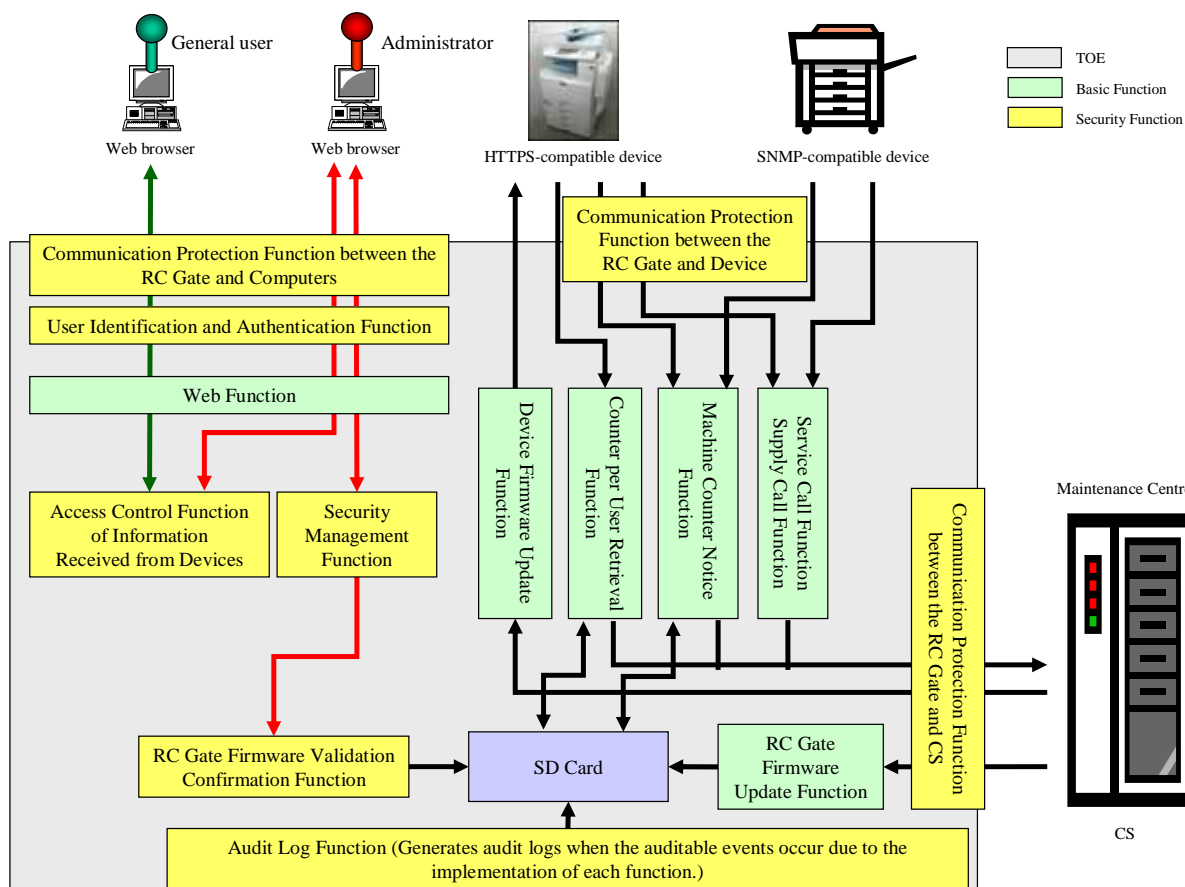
General user

Web browser

Administrator

Web browser

HTTPS-compatible device

SNMP-compatible device

TOE

Basic Function

Security Function

Communication Protection Function between the RC Gate and Computers

User Identification and Authentication Function

Web Function

Access Control Function of Information Received from Devices

Security Management Function

Communication Protection Function between the RC Gate and Device

Device Firmware Update Function

Counter per User Retrieval Function

Machine Counter Notice Function

Service Call Function Supply Call Function

Communication Protection Function between the RC Gate and CS

Maintenance Centre

RC Gate Firmware Validation Confirmation Function

SD Card

RC Gate Firmware Update Function

CS

Audit Log Function (Generates audit logs when the auditable events occur due to the implementation of each function.)